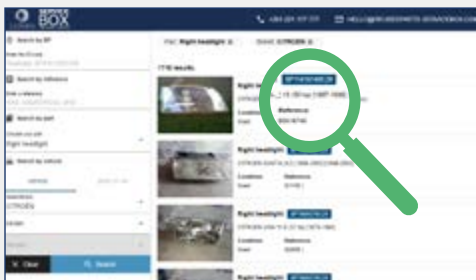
BOX

Search by BP

Search by reference

Search by part

Right headlight

Search by vehicle

CITROEN

Clear

Search

Part: Right headlight

Brand: CITROEN

results

Right headlight

Condition

Used

Reference

Right headlight

Condition

Used

Reference

Right headlight

Condition

Used

Reference

Right headlight